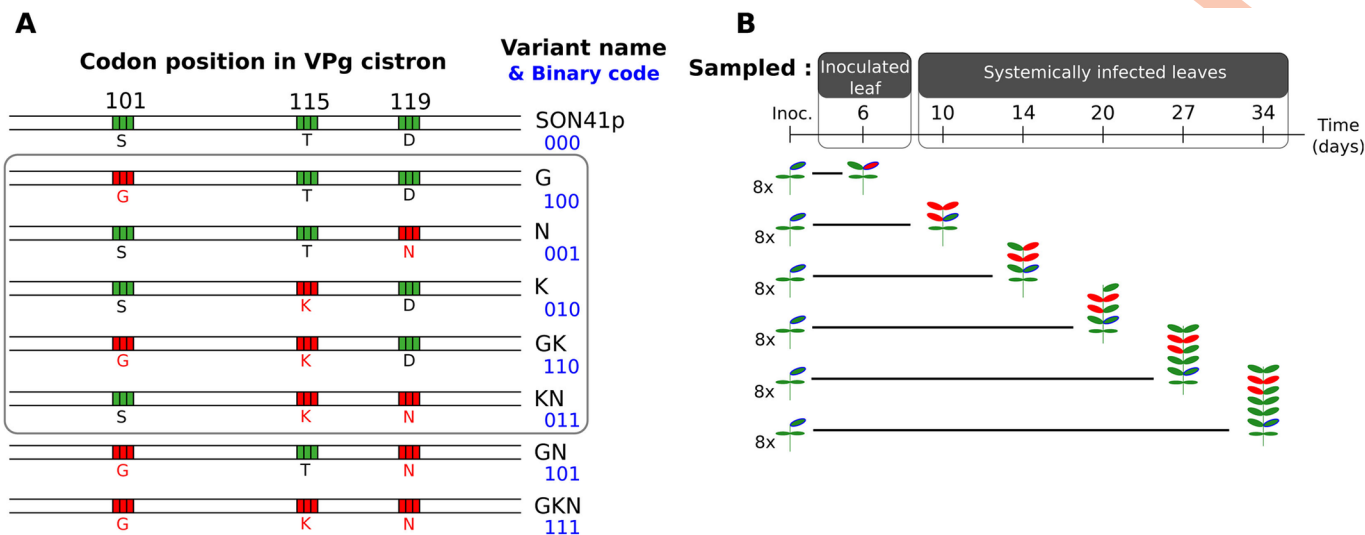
A

Codon position in VPg cistron

Variant name
& Binary code

101 115 119

S T D SON41p 000

G T D G 100

S T N N 001

S K D K 010

G K D GK 110

S K N KN 011

G T N GN 101

G K N GKN 111

B

Sampled :

Inoculated leaf

Systemically infected leaves

Inoc. 6 10 14 20 27 34 Time (days)

8x

8x

8x

8x

8x

8x